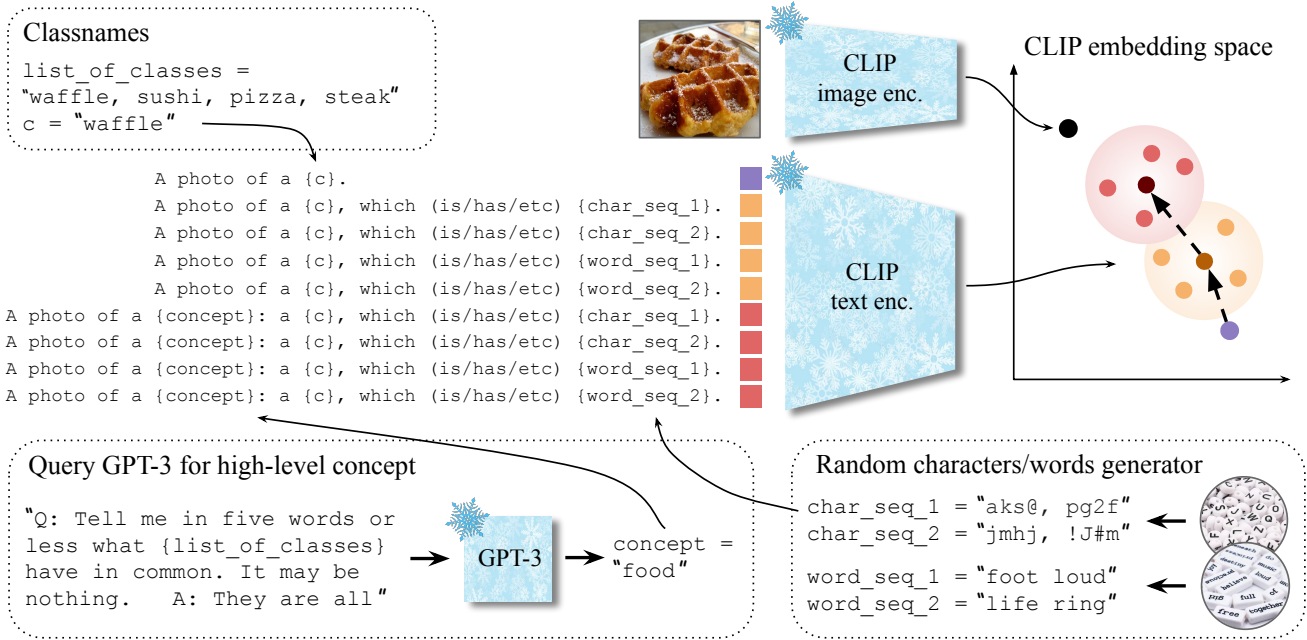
Classnames
list_of_classes =
"waffle, sushi, pizza, steak"
c = "waffle"

CLIP image enc.

CLIP embedding space

A photo of a {c}.
A photo of a {c}, which (is/has/etc) {char_seq_1}.
A photo of a {c}, which (is/has/etc) {char_seq_2}.
A photo of a {c}, which (is/has/etc) {word_seq_1}.
A photo of a {c}, which (is/has/etc) {word_seq_2}.
A photo of a {concept}: a {c}, which (is/has/etc) {char_seq_1}.
A photo of a {concept}: a {c}, which (is/has/etc) {char_seq_2}.
A photo of a {concept}: a {c}, which (is/has/etc) {word_seq_1}.
A photo of a {concept}: a {c}, which (is/has/etc) {word_seq_2}.

CLIP text enc.

Query GPT-3 for high-level concept
"Q: Tell me in five words or less what {list_of_classes} have in common. It may be nothing. A: They are all"

GPT-3

concept = "food"

Random characters/words generator
char_seq_1 = "aks@, pg2f"
char_seq_2 = "jmhj, !J#m"

word_seq_1 = "foot loud"
word_seq_2 = "life ring"